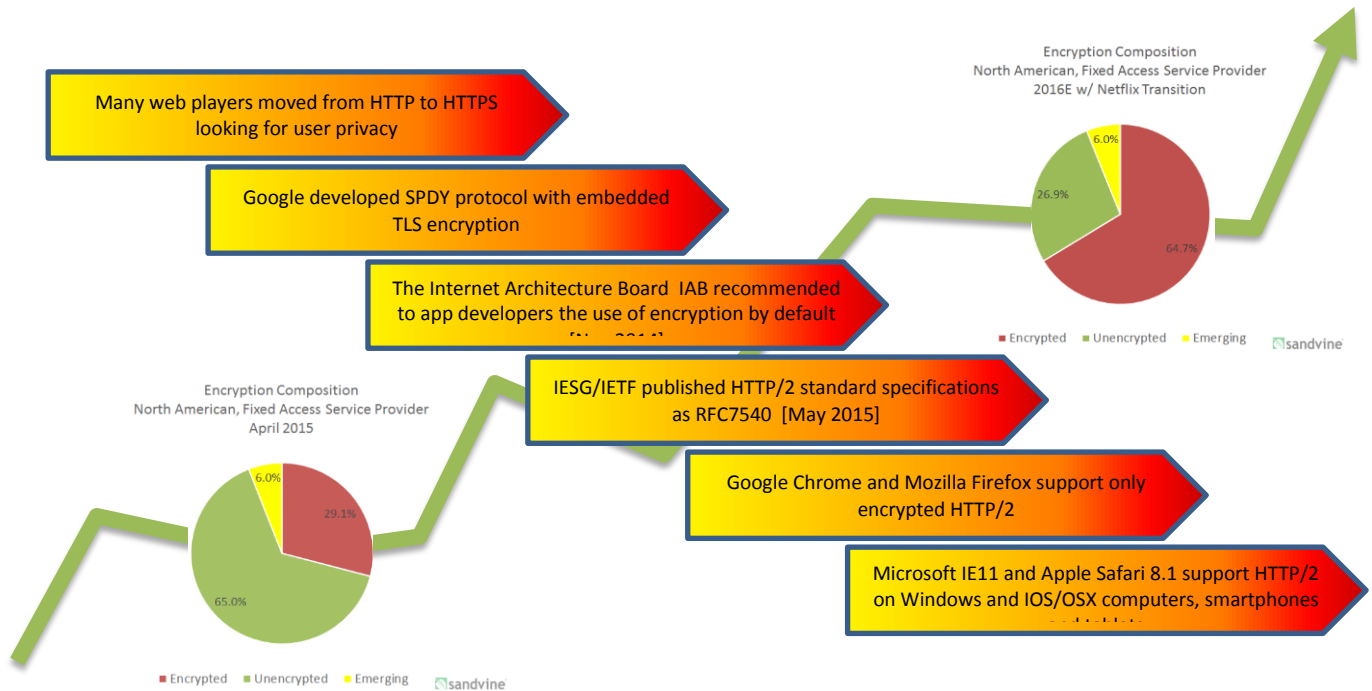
Many web players moved from HTTP to HTTPS looking for user privacy

Google developed SPDY protocol with embedded TLS encryption

The Internet Architecture Board IAB recommended to app developers the use of encryption by default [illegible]

IESG/IETF published HTTP/2 standard specifications as RFC7540 [May 2015]

Google Chrome and Mozilla Firefox support only encrypted HTTP/2

Microsoft IE11 and Apple Safari 8.1 support HTTP/2 on Windows and IOS/OSX computers, smartphones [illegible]

Encryption Composition
North American, Fixed Access Service Provider
2016E w/ Netflix Transition

6.0%
26.9%
64.7%

Encrypted Unencrypted Emerging
sandvine

Encryption Composition
North American, Fixed Access Service Provider
April 2015

6.0%
29.1%
65.0%

Encrypted Unencrypted Emerging
sandvine